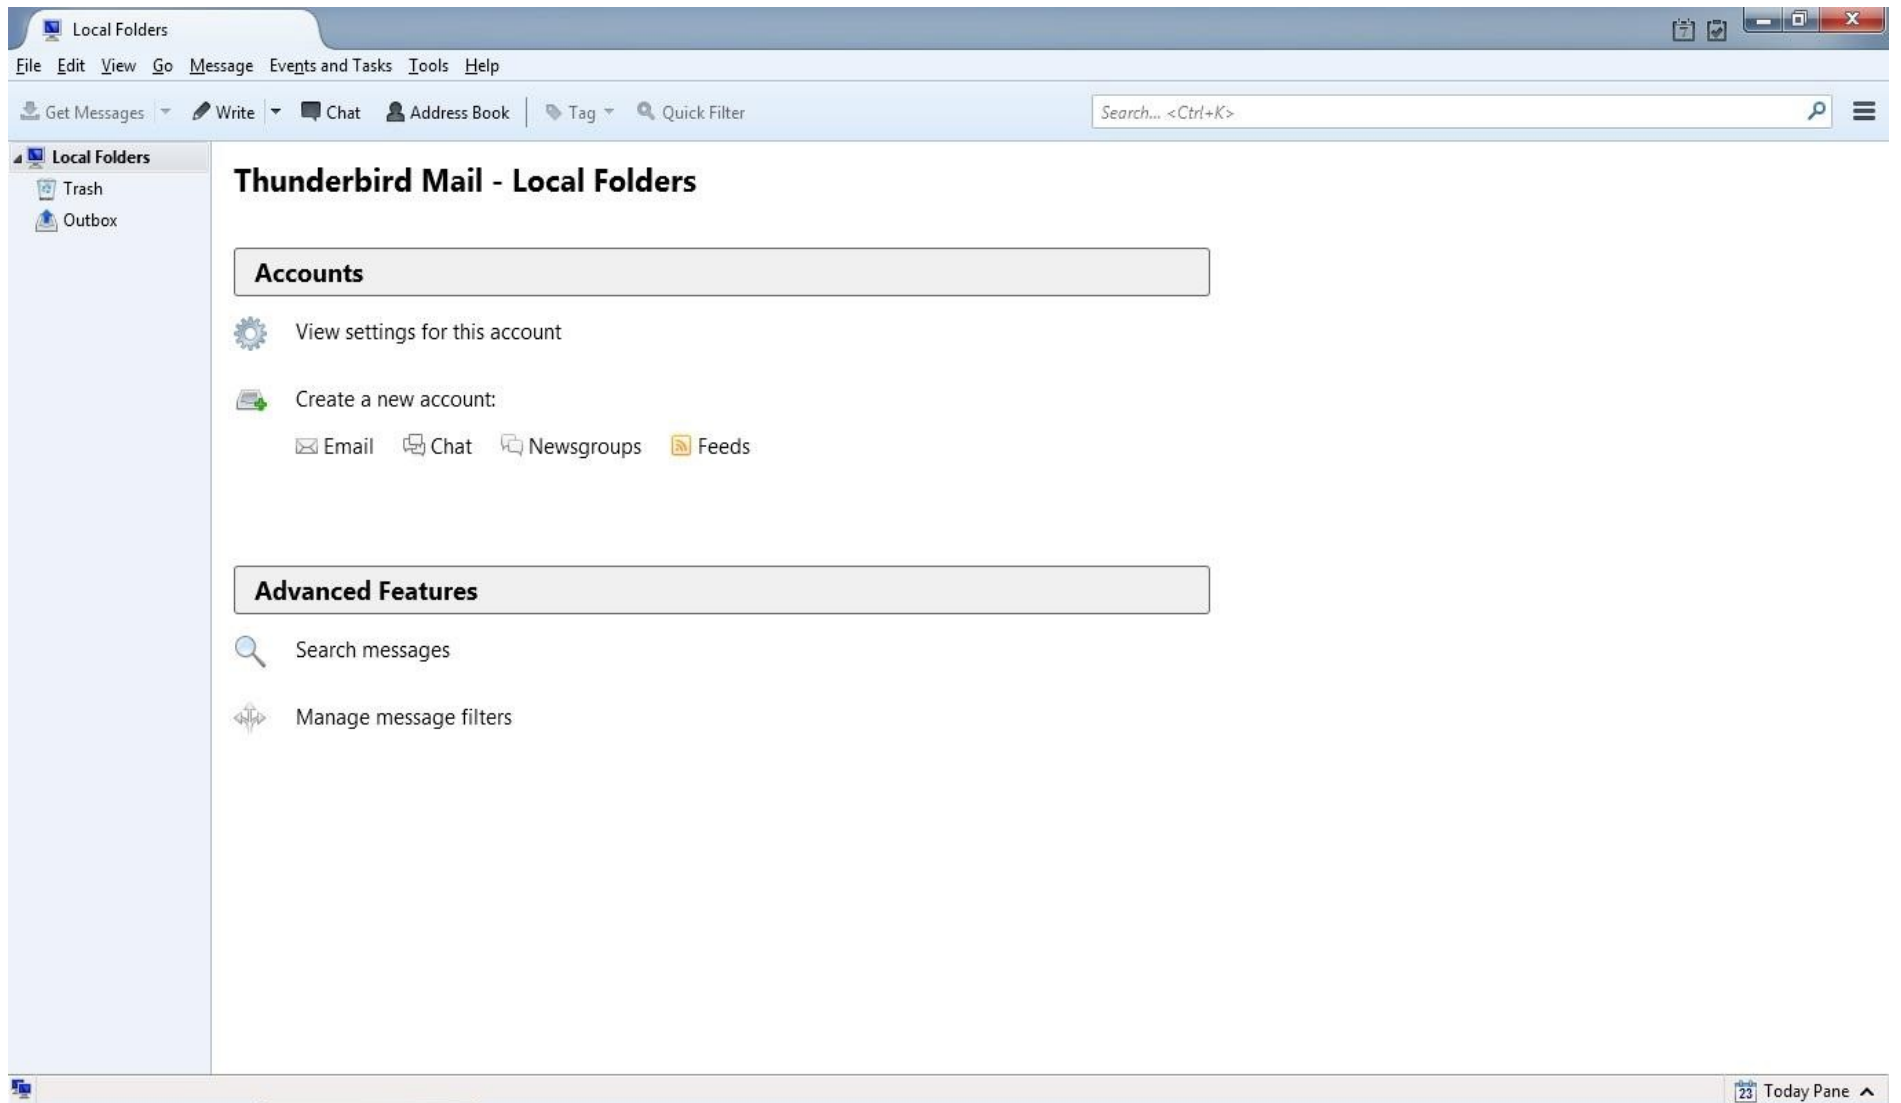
Local Folders

File Edit View Go Message Events and Tasks Tools Help

Get Messages Write Chat Address Book Tag Quick Filter Search... <Ctrl+K>

Local Folders
Trash
Outbox

Thunderbird Mail - Local Folders

Accounts

View settings for this account

Create a new account:

Email Chat Newsgroups Feeds

Advanced Features

Search messages

Manage message filters

23 Today Pane